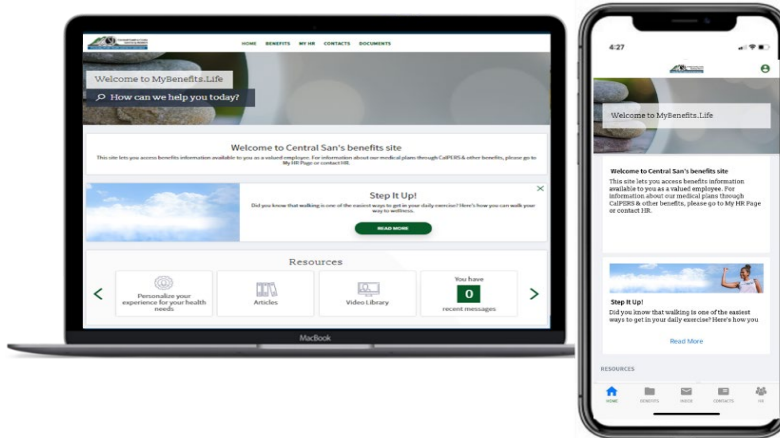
HOME BENEFITS MY HR CONTACTS DOCUMENTS

Welcome to MyBenefits.Life

How can we help you today?

Welcome to Central San's benefits site

This site lets you access benefits information available to you as a valued employee. For information about our medical plans through CalPERS & other benefits, please go to My HR Page or contact HR.

Step It Up!

Did you know that walking is one of the easiest ways to get in your daily exercise? Here's how you can walk your way to wellness.

READ MORE

Resources

Personalize your experience for your health needs

Articles

Video Library

You have 0 recent messages

MacBook

4:27

Welcome to MyBenefits.Life

Welcome to Central San's benefits site

This site lets you access benefits information available to you as a valued employee. For information about our medical plans through CalPERS & other benefits, please go to My HR Page or contact HR.

Step It Up!

Did you know that walking is one of the easiest ways to get in your daily exercise? Here's how you

Read More

RESOURCES

HOME BENEFITS INBOX CONTACTS HR